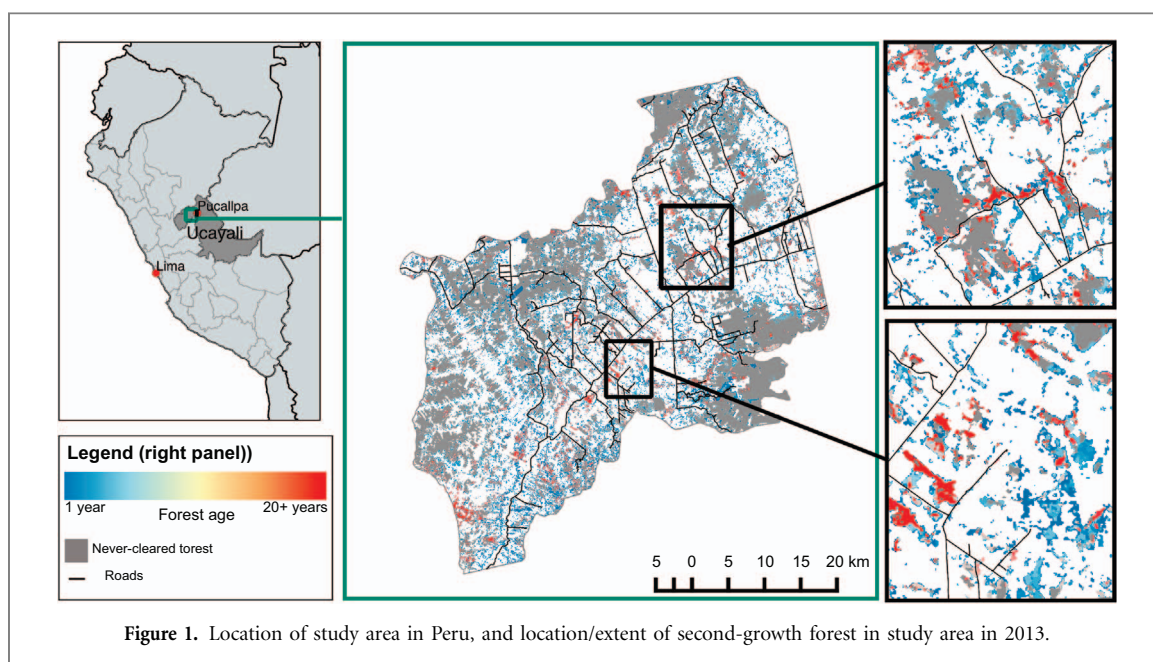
Pucallpa
Ucayali
Lima

Legend (right panel))
1 year
Forest age
20+ years
Never-cleared torest
Roads

5 0 5 10 15 20 km

**Figure 1.** Location of study area in Peru, and location/extent of second-growth forest in study area in 2013.